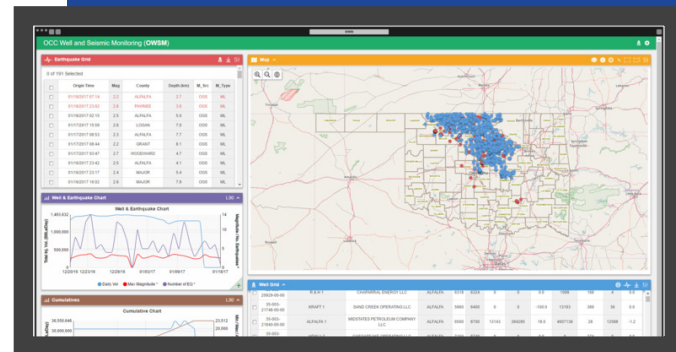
OCC Well and Seismic Monitoring (OWSM)

Earthquake Grid

0 of 101 Selected

| | Origin Time | Mag | County | Depth (km) | M_Src | M_Type |
|---|---|---|---|---|---|---|
| | 01/18/2017 07:14 | 2.2 | ALFALFA | 2.7 | OGS | ML |
| | 01/18/2017 23:02 | 2.6 | PAWNEE | 3.4 | OGS | ML |
| | 01/17/2017 02:15 | 2.5 | ALFALFA | 5.6 | OGS | ML |
| | 01/17/2017 15:58 | 2.9 | LOGAN | 7.0 | OGS | ML |
| | 01/17/2017 08:53 | 2.5 | ALFALFA | 7.7 | OGS | ML |
| | 01/17/2017 08:44 | 2.2 | GRANT | 8.1 | OGS | ML |
| | 01/17/2017 03:47 | 2.7 | WOODWARD | 4.7 | OGS | ML |
| | 01/16/2017 23:40 | 2.5 | ALFALFA | 4.1 | OGS | ML |
| | 01/16/2017 23:17 | 2.4 | MAJOR | 5.4 | OGS | ML |
| | 01/16/2017 19:02 | 2.6 | MAJOR | 7.9 | OGS | ML |

Well & Earthquake Chart

Well & Earthquake Chart

1,463,632

1,000,000

500,000

0

12/20/16 12/26/16 01/06/17 01/09/17 01/18/17

Daily Vol  Max Magnitude  Number of EQ

Cumulatives

Cumulative Chart

20,000,000

10,000,000

23,512

20,000

Map

Well Grid

| | | | | | | | | | | | |
|---|---|---|---|---|---|---|---|---|---|---|---|
| 20929-00-00 | R & K 1 | CHAPARRAL ENERGY LLC | ALFALFA | 6316 | 6324 | 0 | 0 | 0.0 | 1000 | 100 | 0 | 0.0 |
| 35-003-21748-00-00 | GRAFT 1 | SAND CREEK OPERATING LLC | ALFALFA | 5960 | 6460 | 0 | 0 | -100.0 | 12183 | 280 | 30 | 0.0 |
| 35-003-21840-00-00 | ALFALFA 1 | MIDSTATES PETROLEUM COMPANY LLC | ALFALFA | 6500 | 6700 | 13143 | 264285 | 18.0 | 4667138 | 28 | 12886 | 1.0 |
| 35-003- | | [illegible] | | | | | | | | | | |